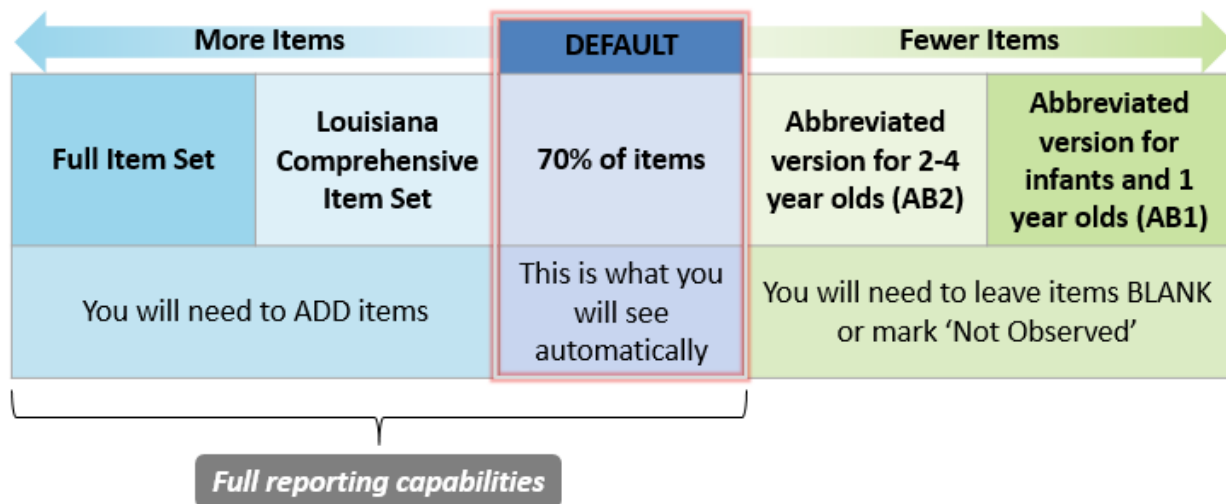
More Items

DEFAULT

Fewer Items

| Full Item Set | Louisiana Comprehensive Item Set | 70% of items | Abbreviated version for 2-4 year olds (AB2) | Abbreviated version for infants and 1 year olds (AB1) |
|---|---|---|---|---|
| You will need to ADD items | | This is what you will see automatically | You will need to leave items BLANK or mark 'Not Observed' | |

Full reporting capabilities